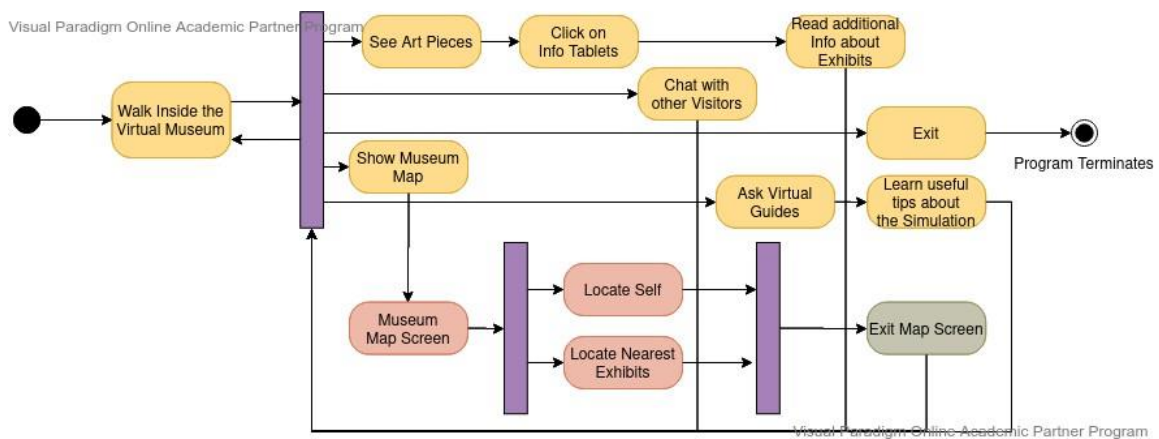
Visual Paradigm Online Academic Partner Program

Walk Inside the Virtual Museum

See Art Pieces

Click on Info Tablets

Read additional Info about Exhibits

Chat with other Visitors

Exit

Program Terminates

Show Museum Map

Ask Virtual Guides

Learn useful tips about the Simulation

Museum Map Screen

Locate Self

Locate Nearest Exhibits

Exit Map Screen

Visual Paradigm Online Academic Partner Program